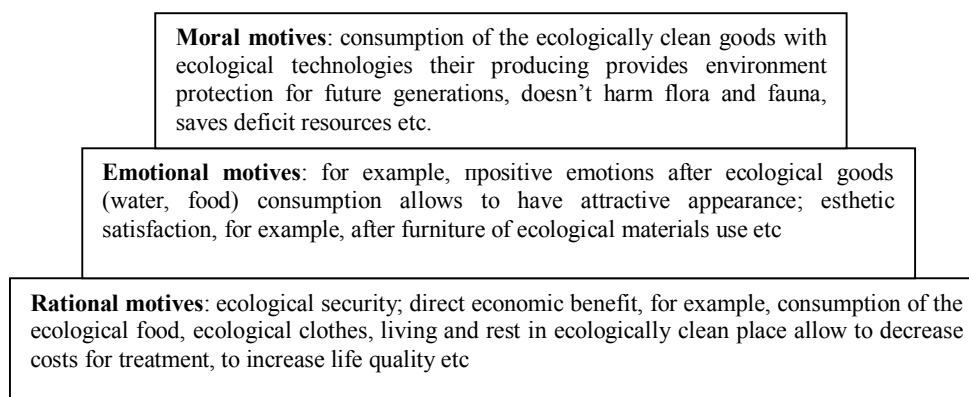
**Moral motives**: consumption of the ecologically clean goods with ecological technologies their producing provides environment protection for future generations, doesn’t harm flora and fauna, saves deficit resources etc.

**Emotional motives**: for example, пpositive emotions after ecological goods (water, food) consumption allows to have attractive appearance; esthetic satisfaction, for example, after furniture of ecological materials use etc

**Rational motives**: ecological security; direct economic benefit, for example, consumption of the ecological food, ecological clothes, living and rest in ecologically clean place allow to decrease costs for treatment, to increase life quality etc